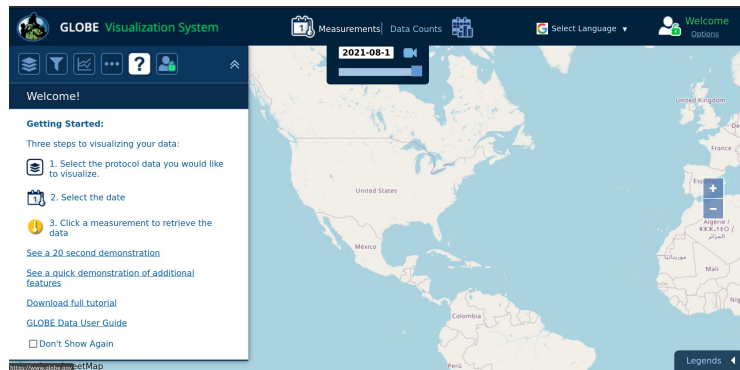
GLOBE Visualization System

Measurements | Data Counts

Select Language ▾

Welcome
Options

2021-08-1

Welcome!

Getting Started:

Three steps to visualizing your data:

1. Select the protocol data you would like to visualize.

2. Select the date

3. Click a measurement to retrieve the data

See a 20 second demonstration

See a quick demonstration of additional features

Download full tutorial

GLOBE Data User Guide

☐ Don't Show Again

United States

México

Colombia

Perú

United Kingdom

France

Algérie / ⵍⵣⵣⴰⵢⴻⵔ / الجزائر

موريتانيا

Mali

+
−

Legends

https://www.globe.gov

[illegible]eetMap